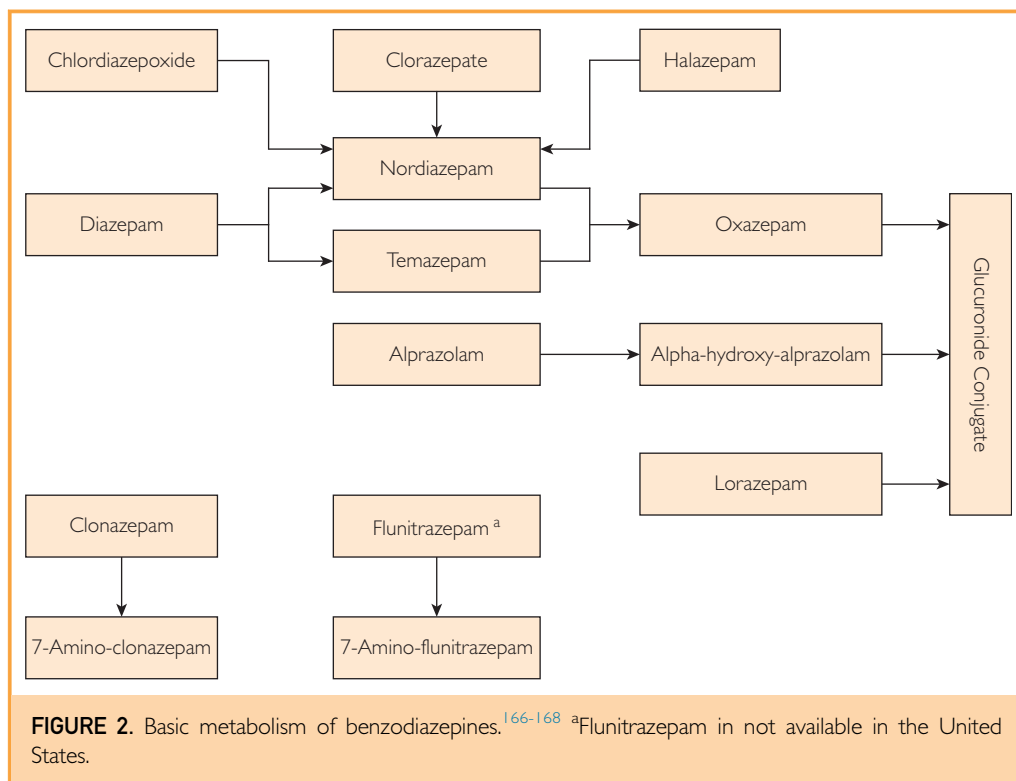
Chlordiazepoxide

Clorazepate

Halazepam

Nordiazepam

Diazepam

Oxazepam

Temazepam

Glucuronide Conjugate

Alprazolam

Alpha-hydroxy-alprazolam

Lorazepam

Clonazepam

Flunitrazepam $^{a}$

7-Amino-clonazepam

7-Amino-flunitrazepam

**FIGURE 2.** Basic metabolism of benzodiazepines.$^{166-168}$ $^{a}$Flunitrazepam in not available in the United States.